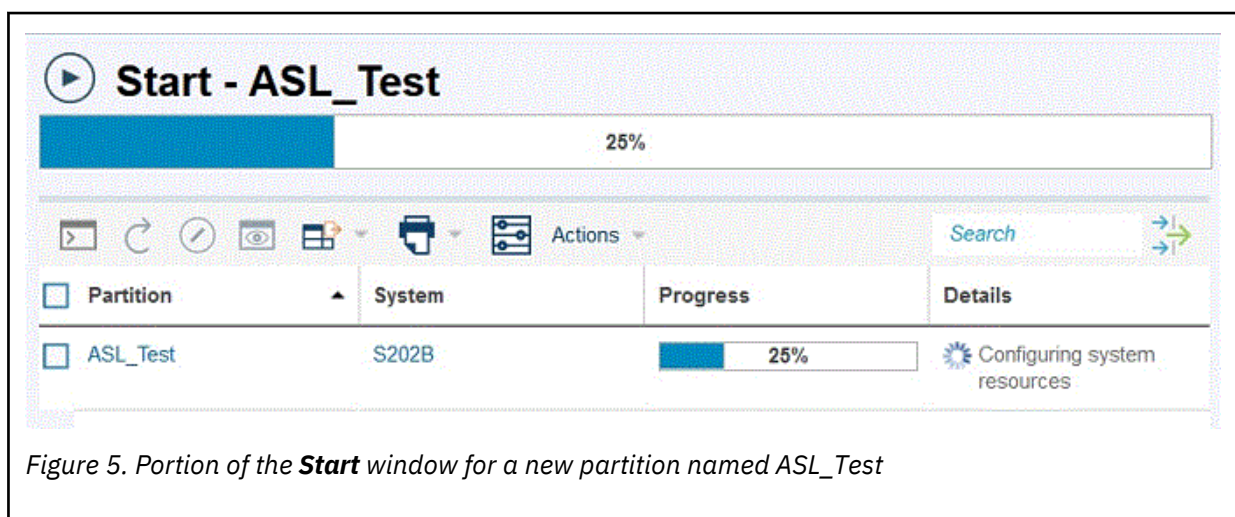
Start - ASL_Test

25%

Actions

Search

| Partition | System | Progress | Details |
|---|---|---|---|
| ASL_Test | S202B | 25% | Configuring system resources |

Figure 5. Portion of the **Start** window for a new partition named ASL_Test